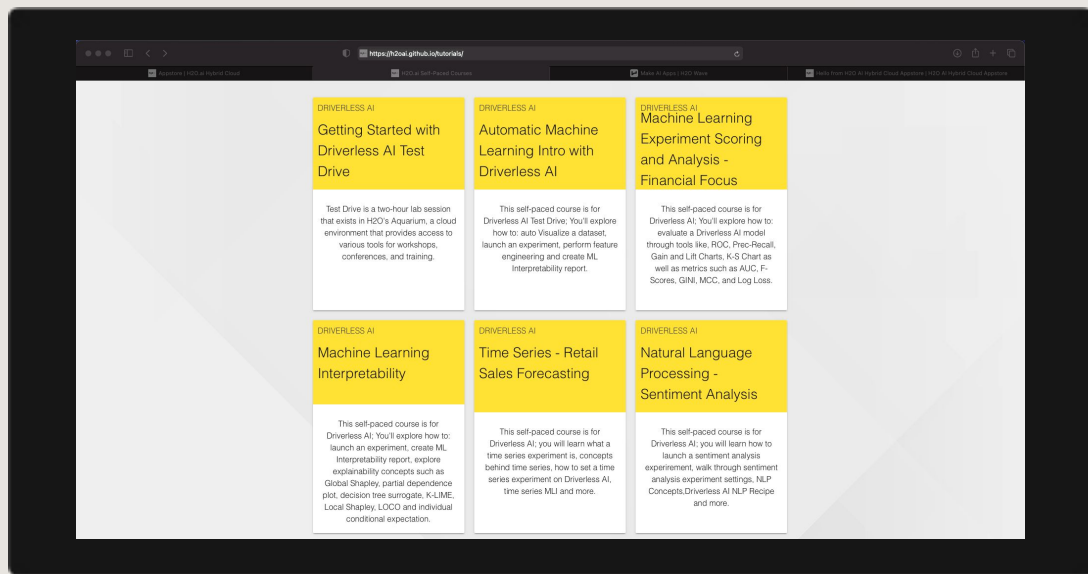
https://h2oai.github.io/tutorials/

Appstore | H2O.ai Hybrid Cloud

H2O.ai Self-Paced Courses

Make AI Apps | H2O Wave

Hello from H2O AI Hybrid Cloud Appstore | H2O AI Hybrid Cloud Appstore

DRIVERLESS AI
Getting Started with Driverless AI Test Drive

Test Drive is a two-hour lab session that exists in H2O's Aquarium, a cloud environment that provides access to various tools for workshops, conferences, and training.

DRIVERLESS AI
Automatic Machine Learning Intro with Driverless AI

This self-paced course is for Driverless AI Test Drive; You'll explore how to: auto Visualize a dataset, launch an experiment, perform feature engineering and create ML Interpretability report.

DRIVERLESS AI
Machine Learning Experiment Scoring and Analysis - Financial Focus

This self-paced course is for Driverless AI; You'll explore how to: evaluate a Driverless AI model through tools like, ROC, Prec-Recall, Gain and Lift Charts, K-S Chart as well as metrics such as AUC, F-Scores, GINI, MCC, and Log Loss.

DRIVERLESS AI
Machine Learning Interpretability

This self-paced course is for Driverless AI; You'll explore how to: launch an experiment, create ML Interpretability report, explore explainability concepts such as Global Shapley, partial dependence plot, decision tree surrogate, K-LIME, Local Shapley, LOCO and individual conditional expectation.

DRIVERLESS AI
Time Series - Retail Sales Forecasting

This self-paced course is for Driverless AI; you will learn what a time series experiment is, concepts behind time series, how to set a time series experiment on Driverless AI, time series MLI and more.

DRIVERLESS AI
Natural Language Processing - Sentiment Analysis

This self-paced course is for Driverless AI; you will learn how to launch a sentiment analysis experiment, walk through sentiment analysis experiment settings, NLP Concepts,Driverless AI NLP Recipe and more.